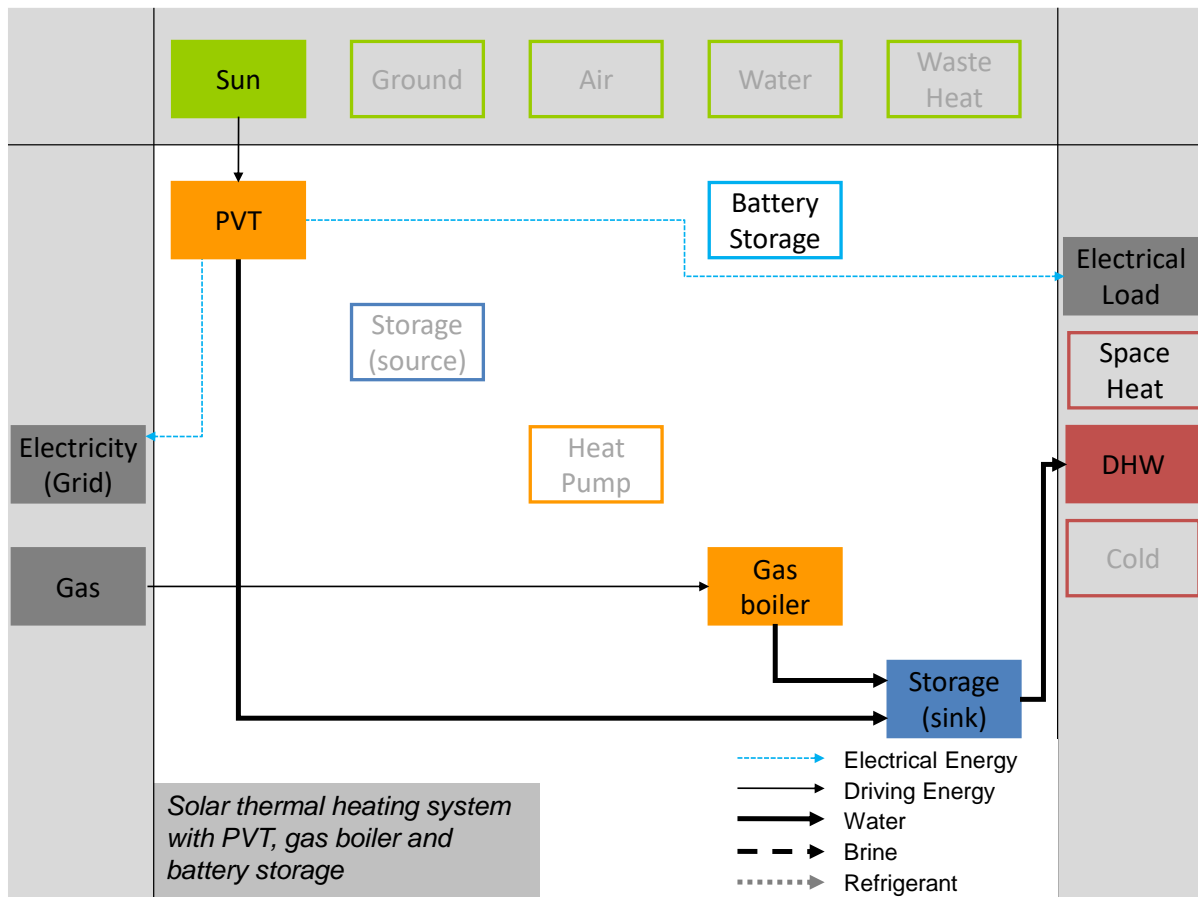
Sun

Ground

Air

Water

Waste Heat

PVT

Battery Storage

Electrical Load

Storage (source)

Space Heat

Electricity (Grid)

Heat Pump

DHW

Cold

Gas

Gas boiler

Storage (sink)

Electrical Energy
Driving Energy
Water
Brine
Refrigerant

*Solar thermal heating system with PVT, gas boiler and battery storage*